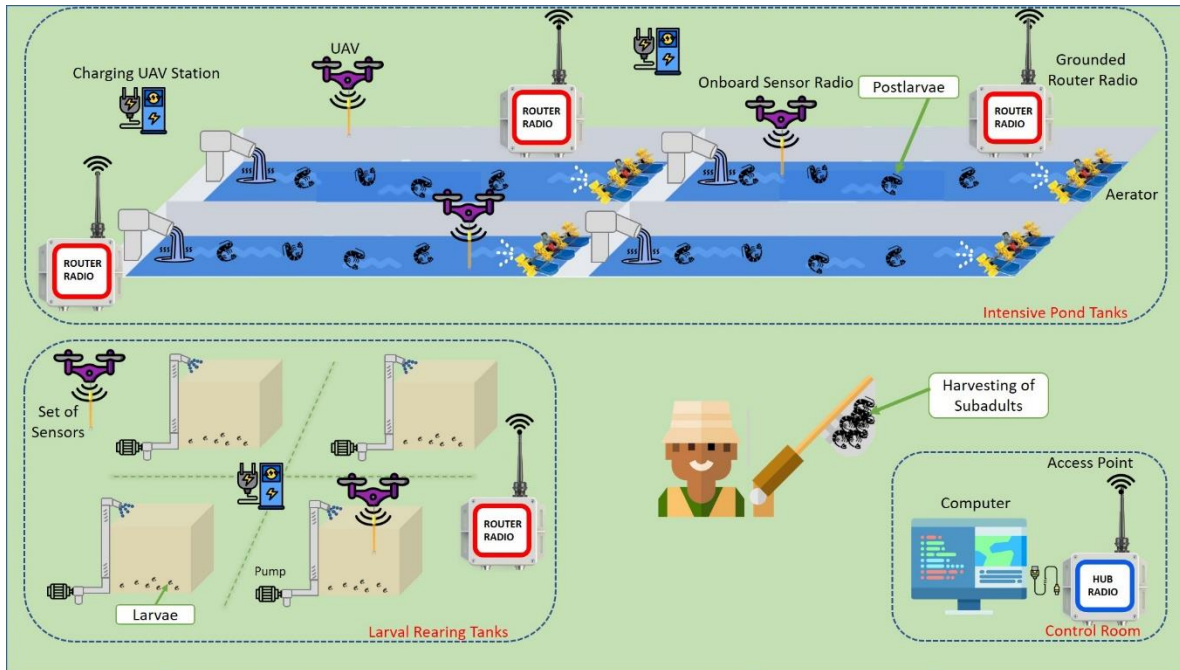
Charging UAV Station

UAV

ROUTER RADIO

Onboard Sensor Radio

Postlarvae

ROUTER RADIO

Grounded Router Radio

ROUTER RADIO

Aerator

Intensive Pond Tanks

Set of Sensors

ROUTER RADIO

Pump

Larvae

Larval Rearing Tanks

Harvesting of Subadults

Access Point

Computer

HUB RADIO

Control Room